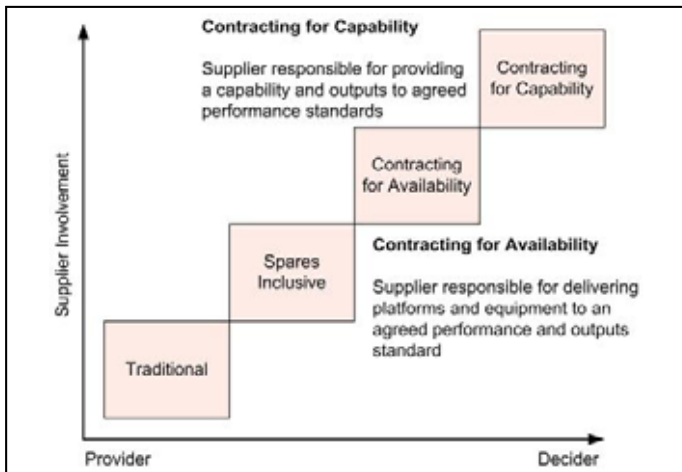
Contracting for Capability

Supplier responsible for providing a capability and outputs to agreed performance standards

Contracting for Capability

Contracting for Availability

Contracting for Availability

Supplier responsible for delivering platforms and equipment to an agreed performance and outputs standard

Spares Inclusive

Traditional

Supplier Involvement

Provider

Decider